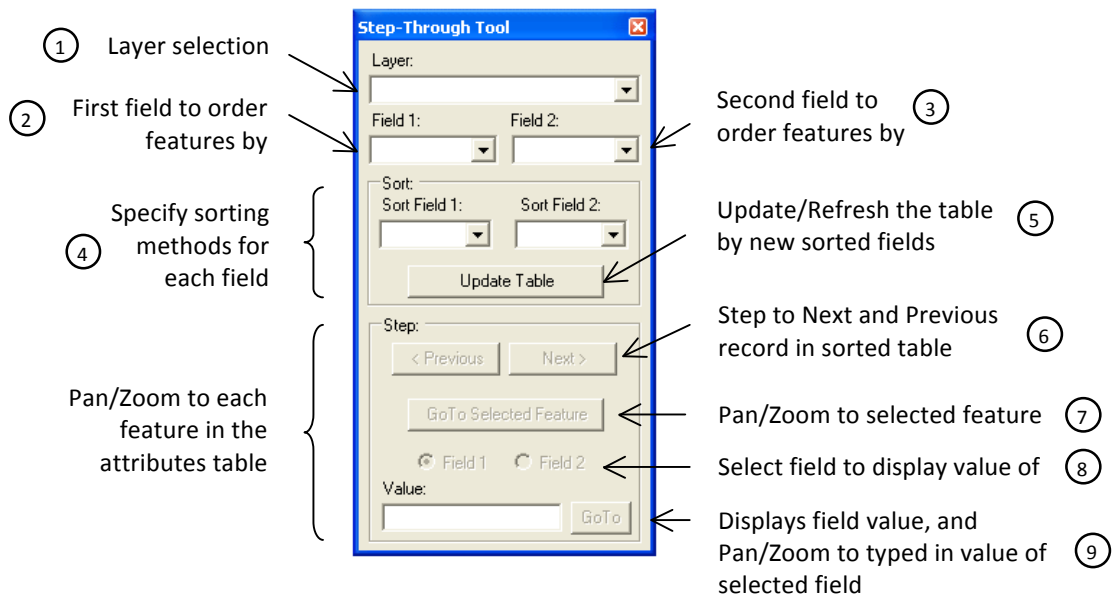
1 Layer selection

2 First field to order features by

Step-Through Tool

Layer:

Field 1:

Field 2:

Second field to order features by 3

4 Specify sorting methods for each field

Sort:

Sort Field 1:

Sort Field 2:

Update Table

Update/Refresh the table by new sorted fields 5

Step:

< Previous

Next >

Step to Next and Previous record in sorted table 6

Pan/Zoom to each feature in the attributes table

GoTo Selected Feature

Pan/Zoom to selected feature 7

Field 1

Field 2

Select field to display value of 8

Value:

GoTo

Displays field value, and Pan/Zoom to typed in value of selected field 9